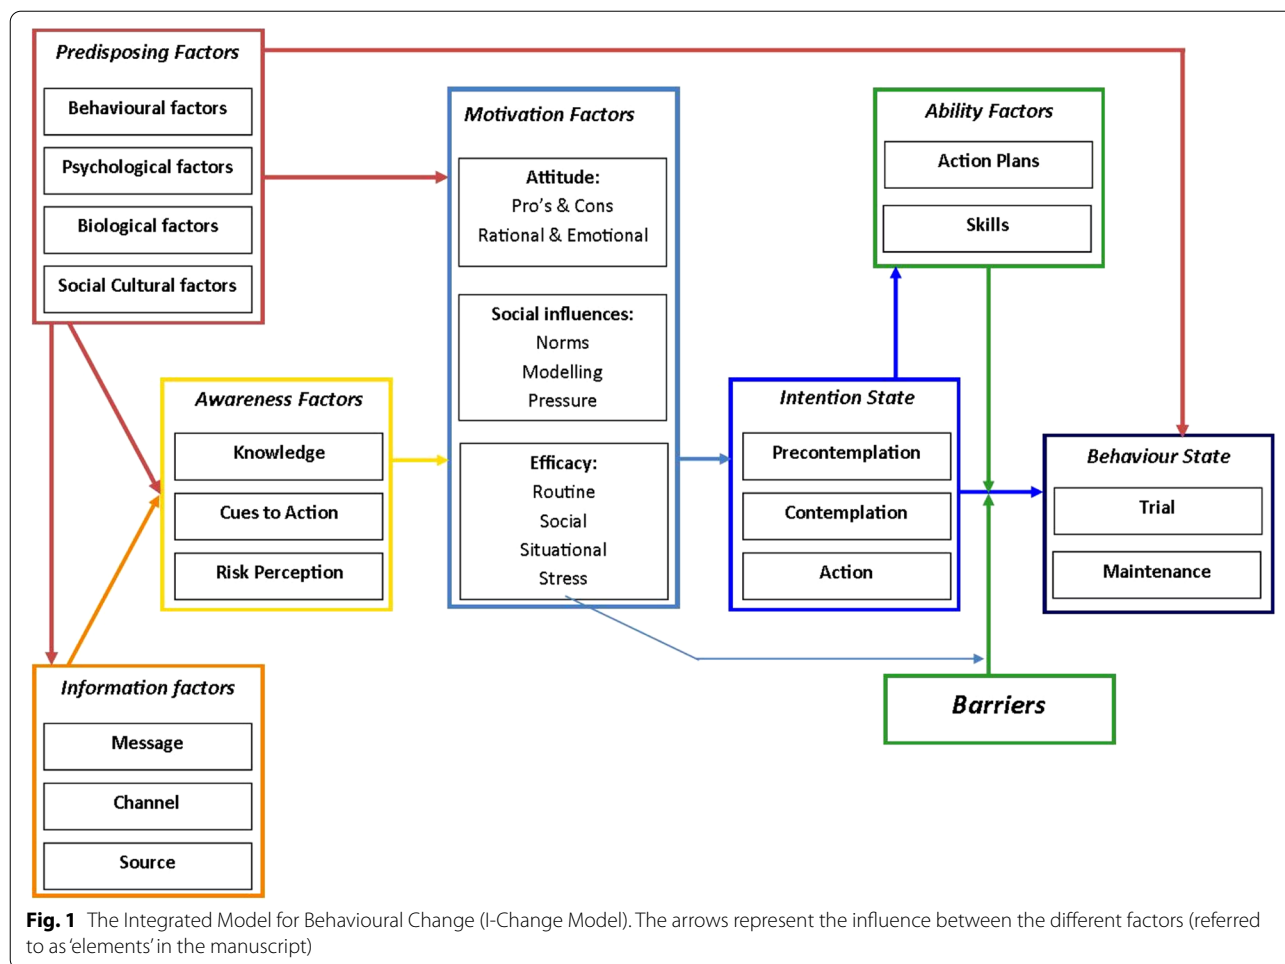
Predisposing Factors

Behavioural factors

Psychological factors

Biological factors

Social Cultural factors

Motivation Factors

Attitude:
Pro's & Cons
Rational & Emotional

Social influences:
Norms
Modelling
Pressure

Efficacy:
Routine
Social
Situational
Stress

Ability Factors

Action Plans

Skills

Awareness Factors

Knowledge

Cues to Action

Risk Perception

Intention State

Precontemplation

Contemplation

Action

Behaviour State

Trial

Maintenance

Information factors

Message

Channel

Source

Barriers

**Fig. 1** The Integrated Model for Behavioural Change (I-Change Model). The arrows represent the influence between the different factors (referred to as 'elements' in the manuscript)